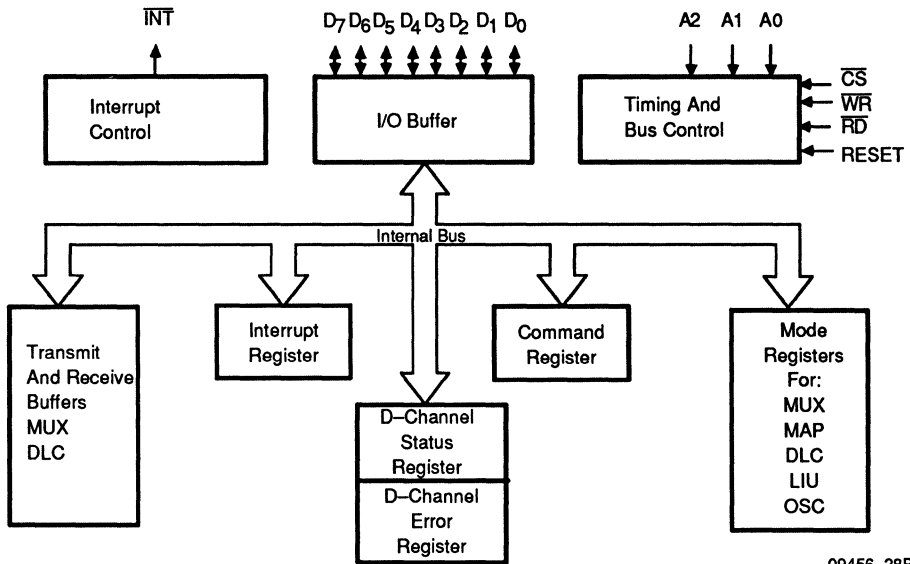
$\overline{INT}$

Interrupt Control

$D_7$ $D_6$ $D_5$ $D_4$ $D_3$ $D_2$ $D_1$ $D_0$

I/O Buffer

A2 A1 A0

Timing And Bus Control

$\overline{CS}$
$\overline{WR}$
$\overline{RD}$
RESET

Internal Bus

Transmit And Receive Buffers MUX DLC

Interrupt Register

D–Channel Status Register

D–Channel Error Register

Command Register

Mode Registers For: MUX MAP DLC LIU OSC

09456-285